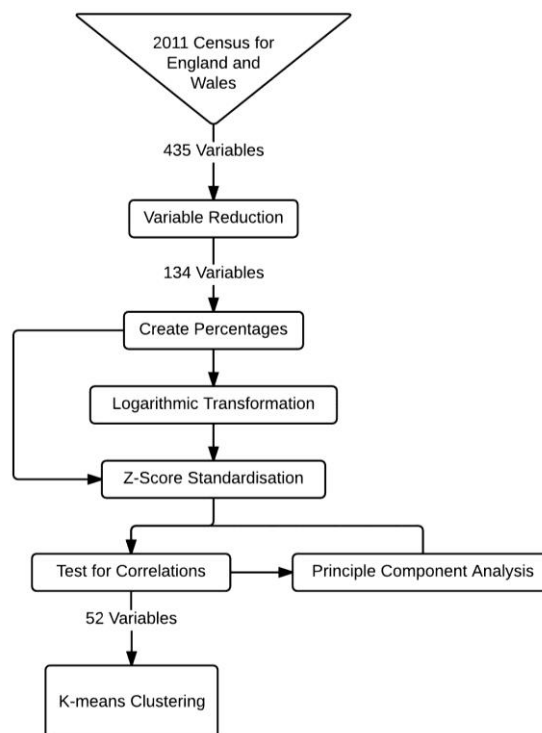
2011 Census for England and Wales

435 Variables

Variable Reduction

134 Variables

Create Percentages

Logarithmic Transformation

Z-Score Standardisation

Test for Correlations

Principle Component Analysis

52 Variables

K-means Clustering